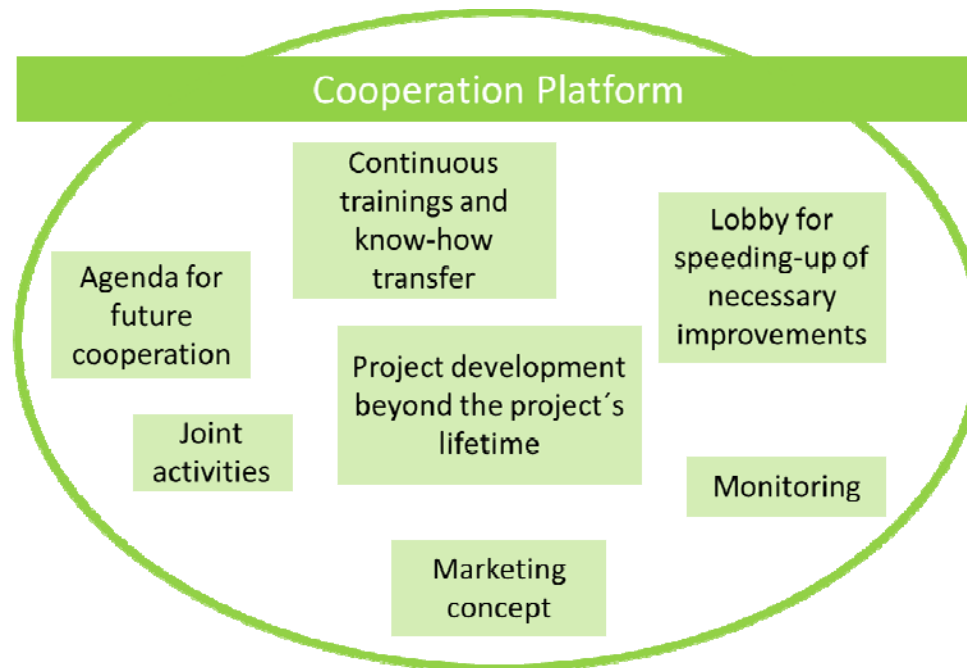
Cooperation Platform

Continuous trainings and know-how transfer

Lobby for speeding-up of necessary improvements

Agenda for future cooperation

Project development beyond the project´s lifetime

Joint activities

Monitoring

Marketing concept